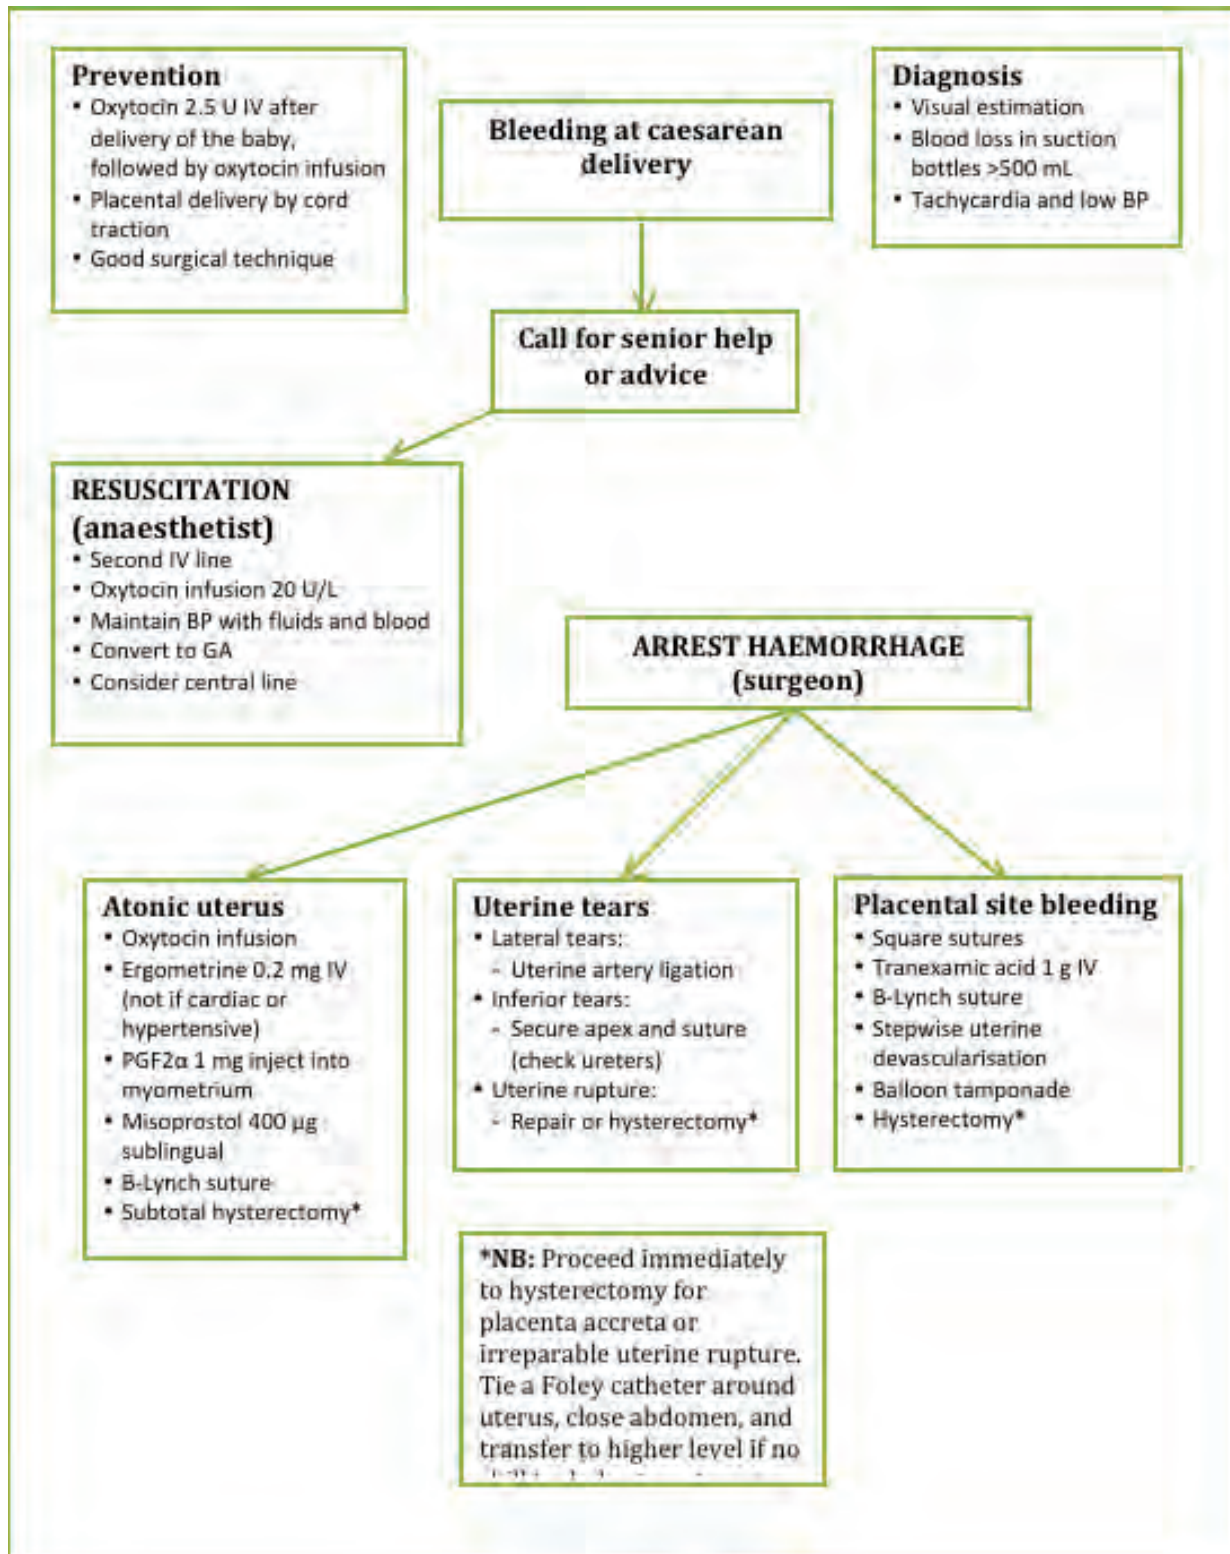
**Prevention**
- Oxytocin 2.5 U IV after delivery of the baby, followed by oxytocin infusion
- Placental delivery by cord traction
- Good surgical technique

**Bleeding at caesarean delivery**

**Diagnosis**
- Visual estimation
- Blood loss in suction bottles >500 mL
- Tachycardia and low BP

**Call for senior help or advice**

**RESUSCITATION (anaesthetist)**
- Second IV line
- Oxytocin infusion 20 U/L
- Maintain BP with fluids and blood
- Convert to GA
- Consider central line

**ARREST HAEMORRHAGE (surgeon)**

**Atonic uterus**
- Oxytocin infusion
- Ergometrine 0.2 mg IV (not if cardiac or hypertensive)
- PGF2α 1 mg inject into myometrium
- Misoprostol 400 µg sublingual
- B-Lynch suture
- Subtotal hysterectomy*

**Uterine tears**
- Lateral tears:
  - Uterine artery ligation
- Inferior tears:
  - Secure apex and suture (check ureters)
- Uterine rupture:
  - Repair or hysterectomy*

**Placental site bleeding**
- Square sutures
- Tranexamic acid 1 g IV
- B-Lynch suture
- Stepwise uterine devascularisation
- Balloon tamponade
- Hysterectomy*

***NB:** Proceed immediately to hysterectomy for placenta accreta or irreparable uterine rupture. Tie a Foley catheter around uterus, close abdomen, and transfer to higher level if no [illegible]